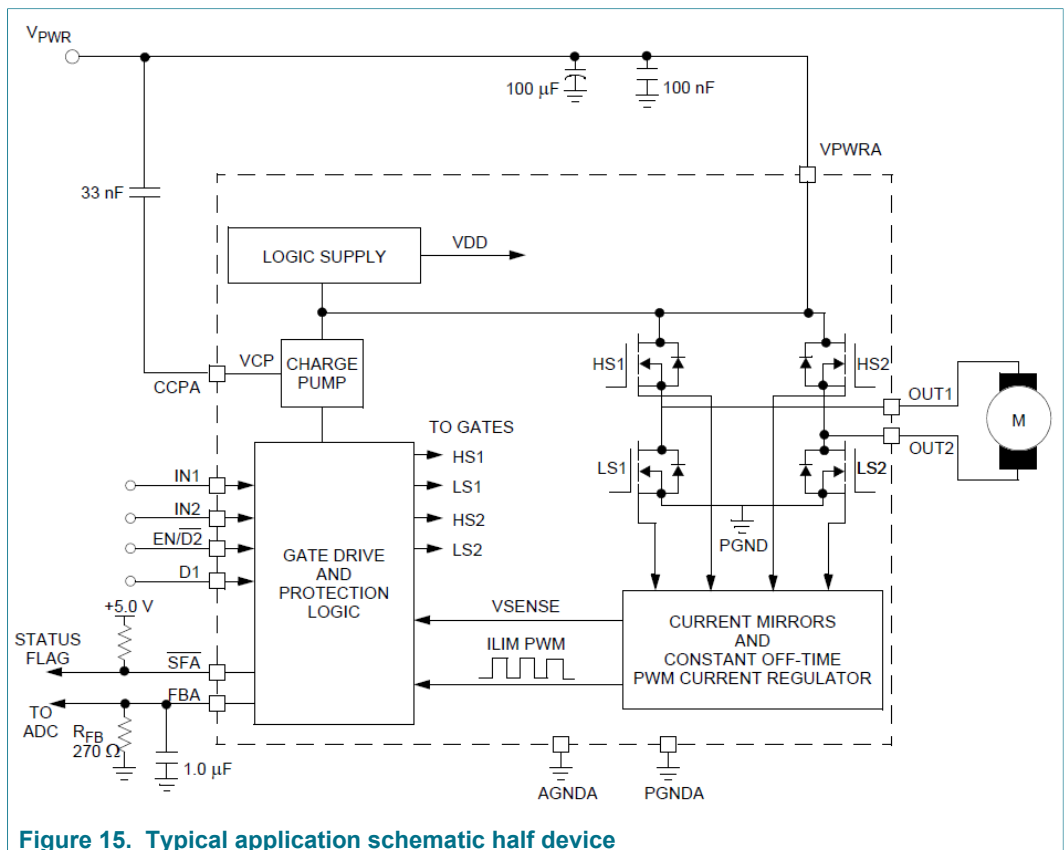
$V_{PWR}$

100 µF

100 nF

VPWRA

33 nF

LOGIC SUPPLY

VDD

VCP

CHARGE PUMP

CCPA

HS1

HS2

OUT1

M

OUT2

TO GATES

HS1

LS1

LS1

LS2

IN1

IN2

HS2

$EN/\overline{D2}$

LS2

PGND

D1

GATE DRIVE AND PROTECTION LOGIC

+5.0 V

VSENSE

STATUS FLAG

CURRENT MIRRORS AND CONSTANT OFF-TIME PWM CURRENT REGULATOR

ILIM PWM

$\overline{SFA}$

FBA

TO ADC

$R_{FB}$ 270 Ω

1.0 µF

AGNDA

PGNDA

Figure 15. Typical application schematic half device